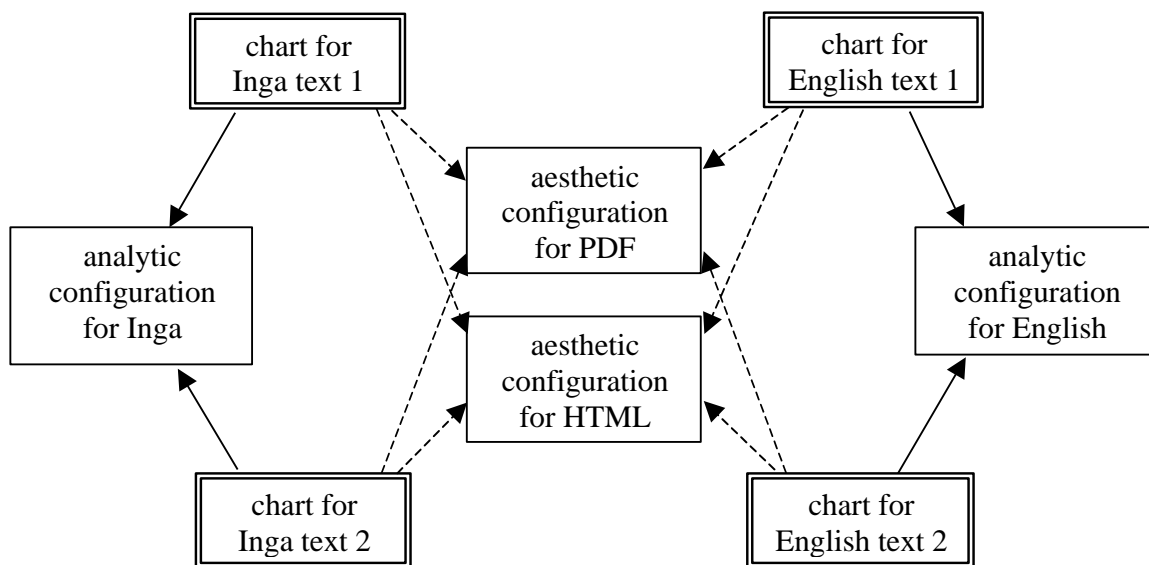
chart for Inga text 1

chart for English text 1

aesthetic configuration for PDF

analytic configuration for Inga

analytic configuration for English

aesthetic configuration for HTML

chart for Inga text 2

chart for English text 2